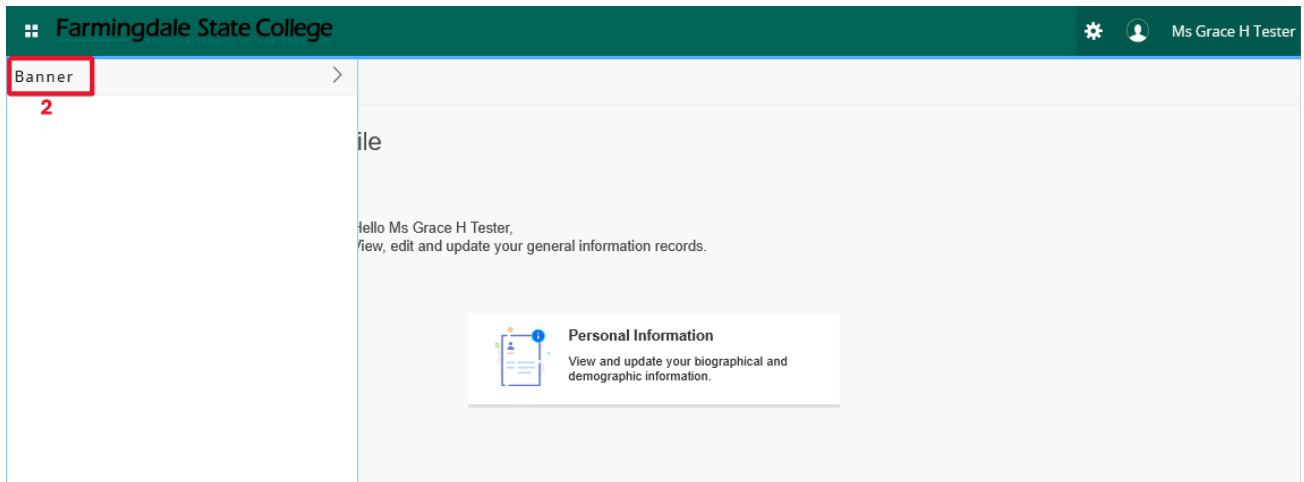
Farmingdale State College

Ms Grace H Tester

Banner

2

ile

Hello Ms Grace H Tester,
View, edit and update your general information records.

Personal Information

View and update your biographical and demographic information.